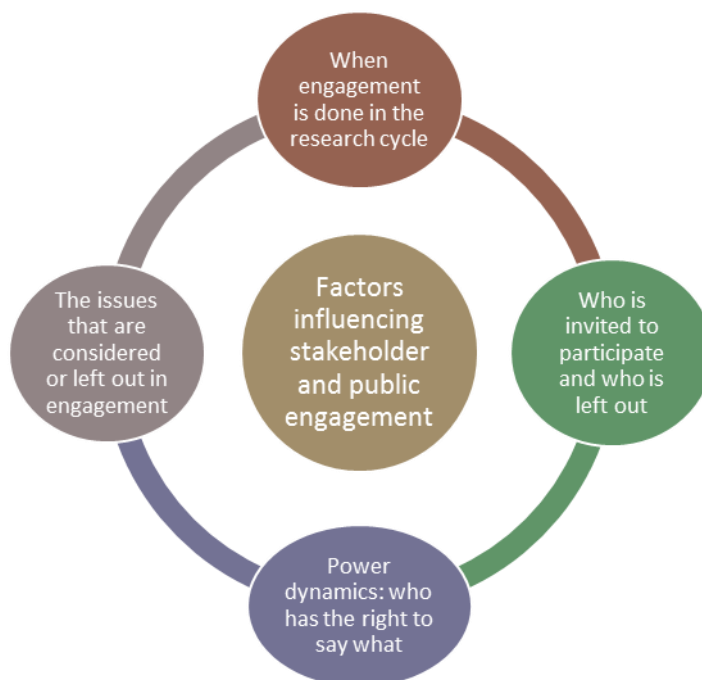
When engagement is done in the research cycle

Factors influencing stakeholder and public engagement

Who is invited to participate and who is left out

Power dynamics: who has the right to say what

The issues that are considered or left out in engagement